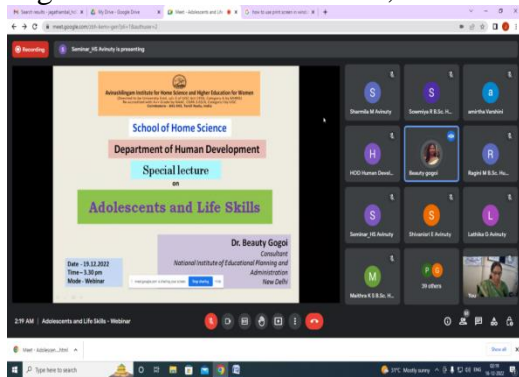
Recording

Seminar_HS Avinuty is presenting

Avinashilingam Institute for Home Science and Higher Education for Women

School of Home Science

Department of Human Development

Special lecture

on

Adolescents and Life Skills

Dr. Beauty Gogoi
Consultant
National Institute of Educational Planning and Administration
New Delhi

Date - 19.12.2022
Time – 3.30 pm
Mode - Webinar

meet.google.com is sharing your screen. Stop sharing

Sharmila M Avinuty

Sowmiya R B.Sc. H...

amirtha Varshini

HOD Human Devel...

Beauty gogoi

Ragini M B.Sc. Hu...

Seminar_HS Avinuty

Shivanisri E Avinuty

Lathika G Avinuty

Malthra K S B.Sc. H...

39 others

You

2:19 AM | Adolescents and Life Skills - Webinar

Type here to search

31°C Mostly sunny

ENG